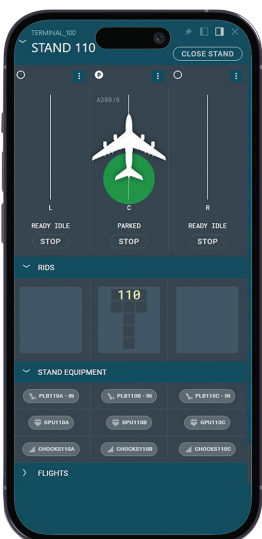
TERMINAL_100

STAND 110

CLOSE STAND

P

A380/8

L

C

R

READY IDLE

PARKED

READY IDLE

STOP

STOP

STOP

RIDS

110

STAND EQUIPMENT

PLB110A - IN

PLB110B - IN

PLB110C - IN

GPU110A

GPU110B

GPU110C

CHOCKS110A

CHOCKS110B

CHOCKS110C

FLIGHTS